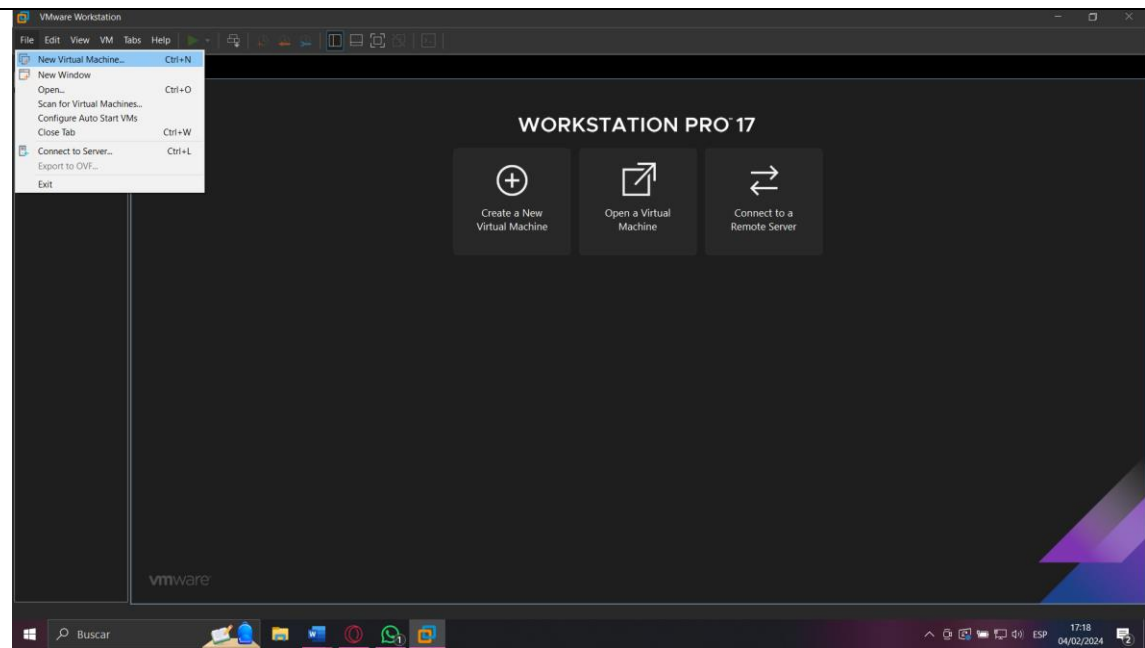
VMware Workstation

File Edit View VM Tabs Help

New Virtual Machine... Ctrl+N
New Window
Open... Ctrl+O
Scan for Virtual Machines...
Configure Auto Start VMs
Close Tab Ctrl+W
Connect to Server... Ctrl+L
Export to OVF...
Exit

WORKSTATION PRO™ 17

Create a New Virtual Machine

Open a Virtual Machine

Connect to a Remote Server

vmware

Buscar

ESP 17:18 04/02/2024